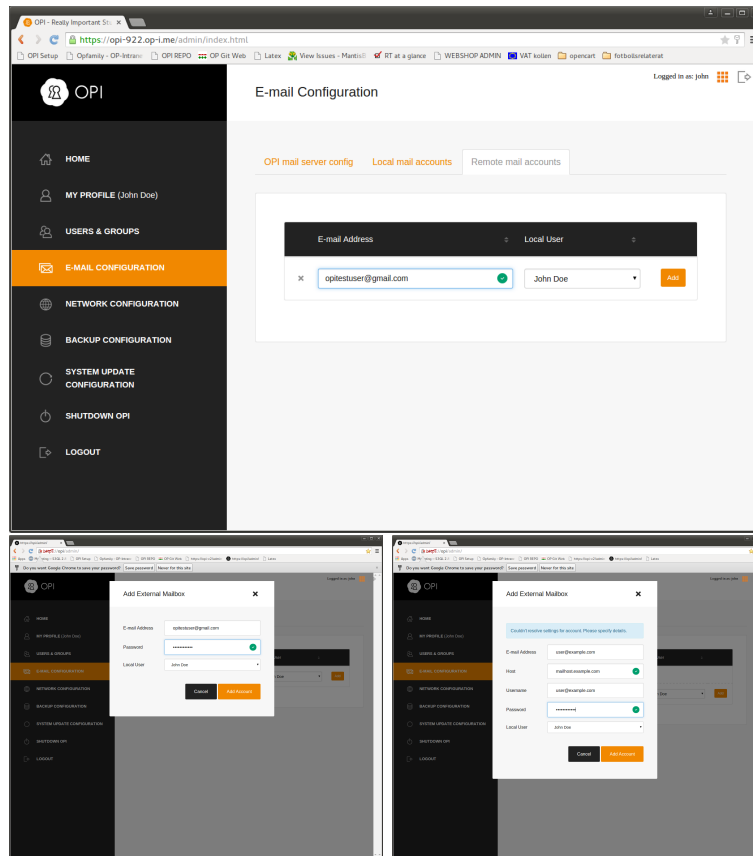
OPI - Really Important St ×

https://opi-922.op-i.me/admin/index.html

OPI Setup | Opfamily - OP-Intran | OPI REPO | OP Git Web | Latex | View Issues - Mantis | RT at a glance | WEBSHOP ADMIN | VAT kollen | opencart | fotbollsrelaterat

OPI

E-mail Configuration

Logged in as: john

HOME

MY PROFILE (John Doe)

USERS & GROUPS

E-MAIL CONFIGURATION

NETWORK CONFIGURATION

BACKUP CONFIGURATION

SYSTEM UPDATE CONFIGURATION

SHUTDOWN OPI

LOGOUT

OPI mail server config | Local mail accounts | Remote mail accounts

| | E-mail Address | Local User |
|---|---|---|
| × | opitestuser@gmail.com | John Doe |

Add

Do you want Google Chrome to save your password? Save password Never for this site

OPI

Add External Mailbox ×

E-mail Address opitestuser@gmail.com

Password ••••••••••

Local User John Doe

Cancel Add Account

HOME

MY PROFILE (John Doe)

USERS & GROUPS

E-MAIL CONFIGURATION

NETWORK CONFIGURATION

BACKUP CONFIGURATION

SYSTEM UPDATE CONFIGURATION

SHUTDOWN OPI

LOGOUT

Do you want Google Chrome to save your password? Save password Never for this site

OPI

Add External Mailbox ×

Couldn't resolve settings for account. Please specify details.

E-mail Address user@example.com

Host mailhost.example.com

Username user@example.com

Password ••••••••••

Local User John Doe

Cancel Add Account

HOME

MY PROFILE (John Doe)

USERS & GROUPS

E-MAIL CONFIGURATION

NETWORK CONFIGURATION

BACKUP CONFIGURATION

SYSTEM UPDATE CONFIGURATION

SHUTDOWN OPI

LOGOUT